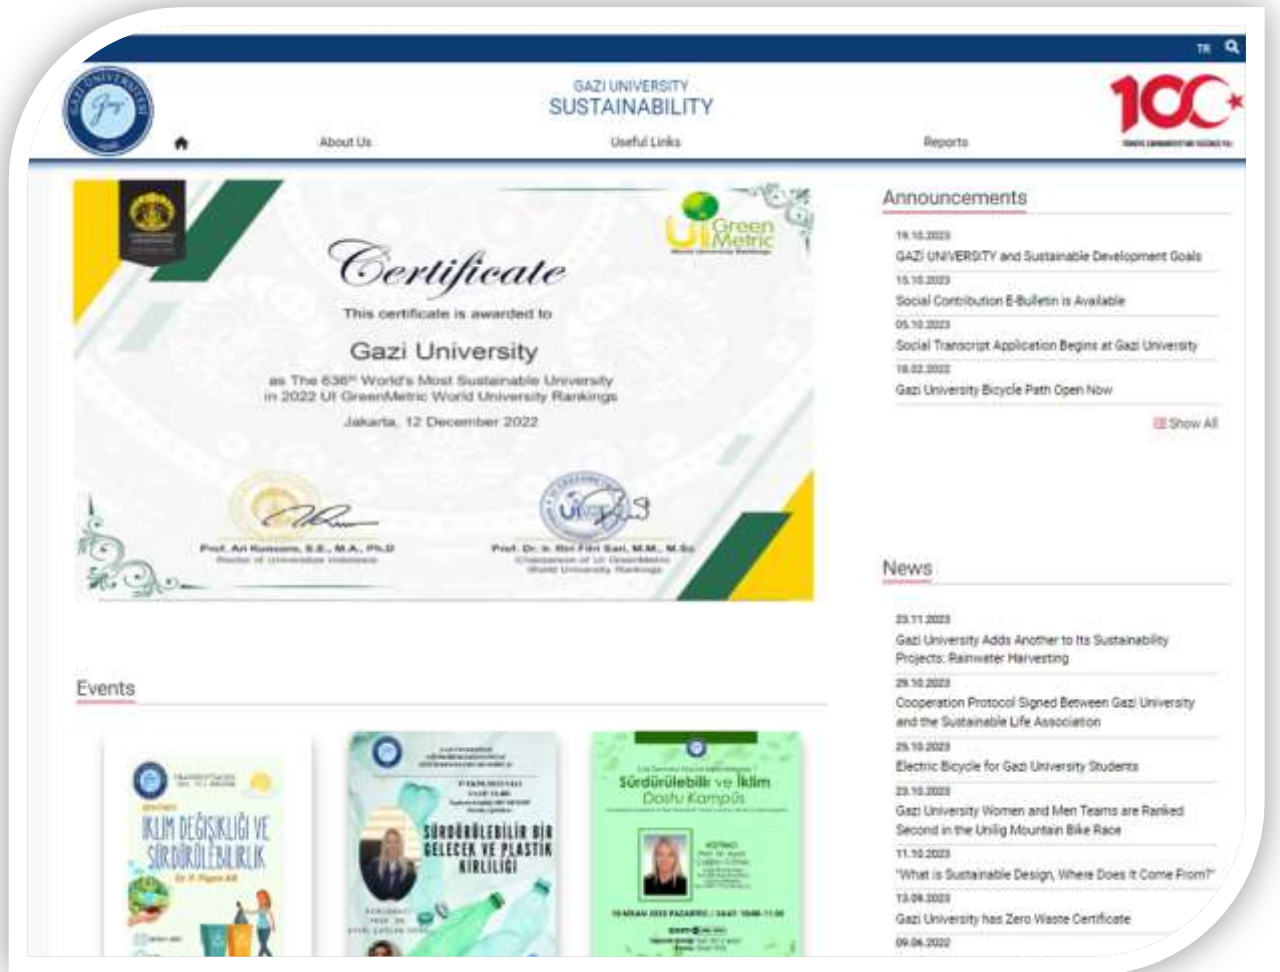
TR

GAZI UNIVERSITY
SUSTAINABILITY

About Us
Useful Links
Reports

100

Certificate

This certificate is awarded to

Gazi University

as The 636th World's Most Sustainable University in 2022 UI GreenMetric World University Rankings

Jakarta, 12 December 2022

UI Green Metric

Prof. Ari Kuncoro, S.E., M.A., Ph.D
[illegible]

Prof. Dr. Ir. Riri Fitri Sari, M.M., M.Sc
Chairperson of UI GreenMetric World University Rankings

Announcements

19.10.2023
GAZI UNIVERSITY and Sustainable Development Goals
15.10.2023
Social Contribution E-Bulletin is Available
05.10.2023
Social Transcript Application Begins at Gazi University
18.02.2022
Gazi University Bicycle Path Open Now

Show All

News

23.11.2023
Gazi University Adds Another to Its Sustainability Projects: Rainwater Harvesting
29.10.2023
Cooperation Protocol Signed Between Gazi University and the Sustainable Life Association
25.10.2023
Electric Bicycle for Gazi University Students
23.10.2023
Gazi University Women and Men Teams are Ranked Second in the Uniliig Mountain Bike Race
11.10.2023
"What is Sustainable Design, Where Does It Come From?"
13.09.2023
Gazi University has Zero Waste Certificate
09.06.2022

Events

İKLİM DEĞİŞİKLİĞİ VE SÜRDÜRÜLEBİLİRLİK

SÜRDÜRÜLEBİLİR BİR GELECEK VE PLASTİK KİRLİLİĞİ

Sürdürülebilir ve İklim Dostu Kampüs
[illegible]